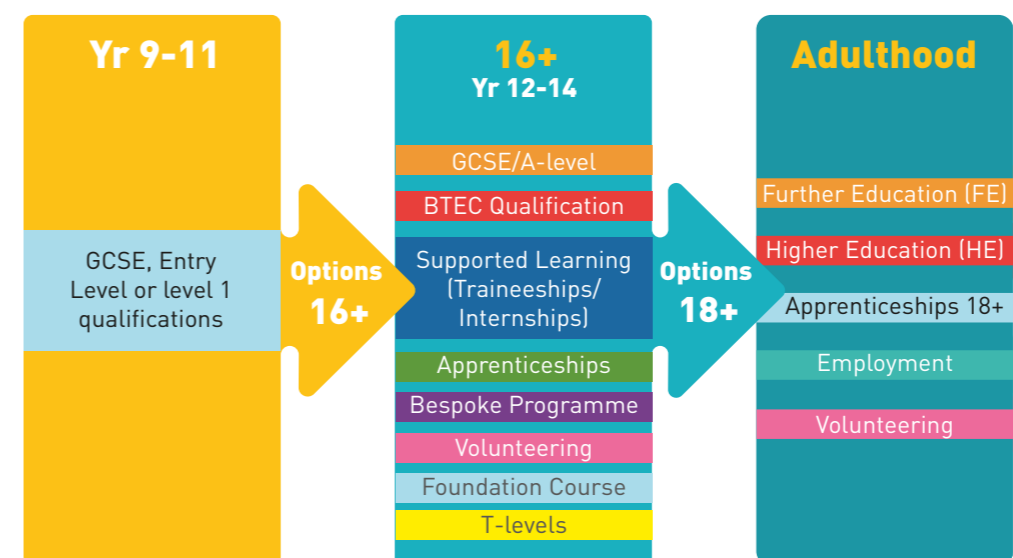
Yr 9-11

GCSE, Entry Level or level 1 qualifications

Options 16+

16+
Yr 12-14

GCSE/A-level

BTEC Qualification

Supported Learning (Traineeships/ Internships)

Apprenticeships

Bespoke Programme

Volunteering

Foundation Course

T-levels

Options 18+

Adulthood

Further Education (FE)

Higher Education (HE)

Apprenticeships 18+

Employment

Volunteering